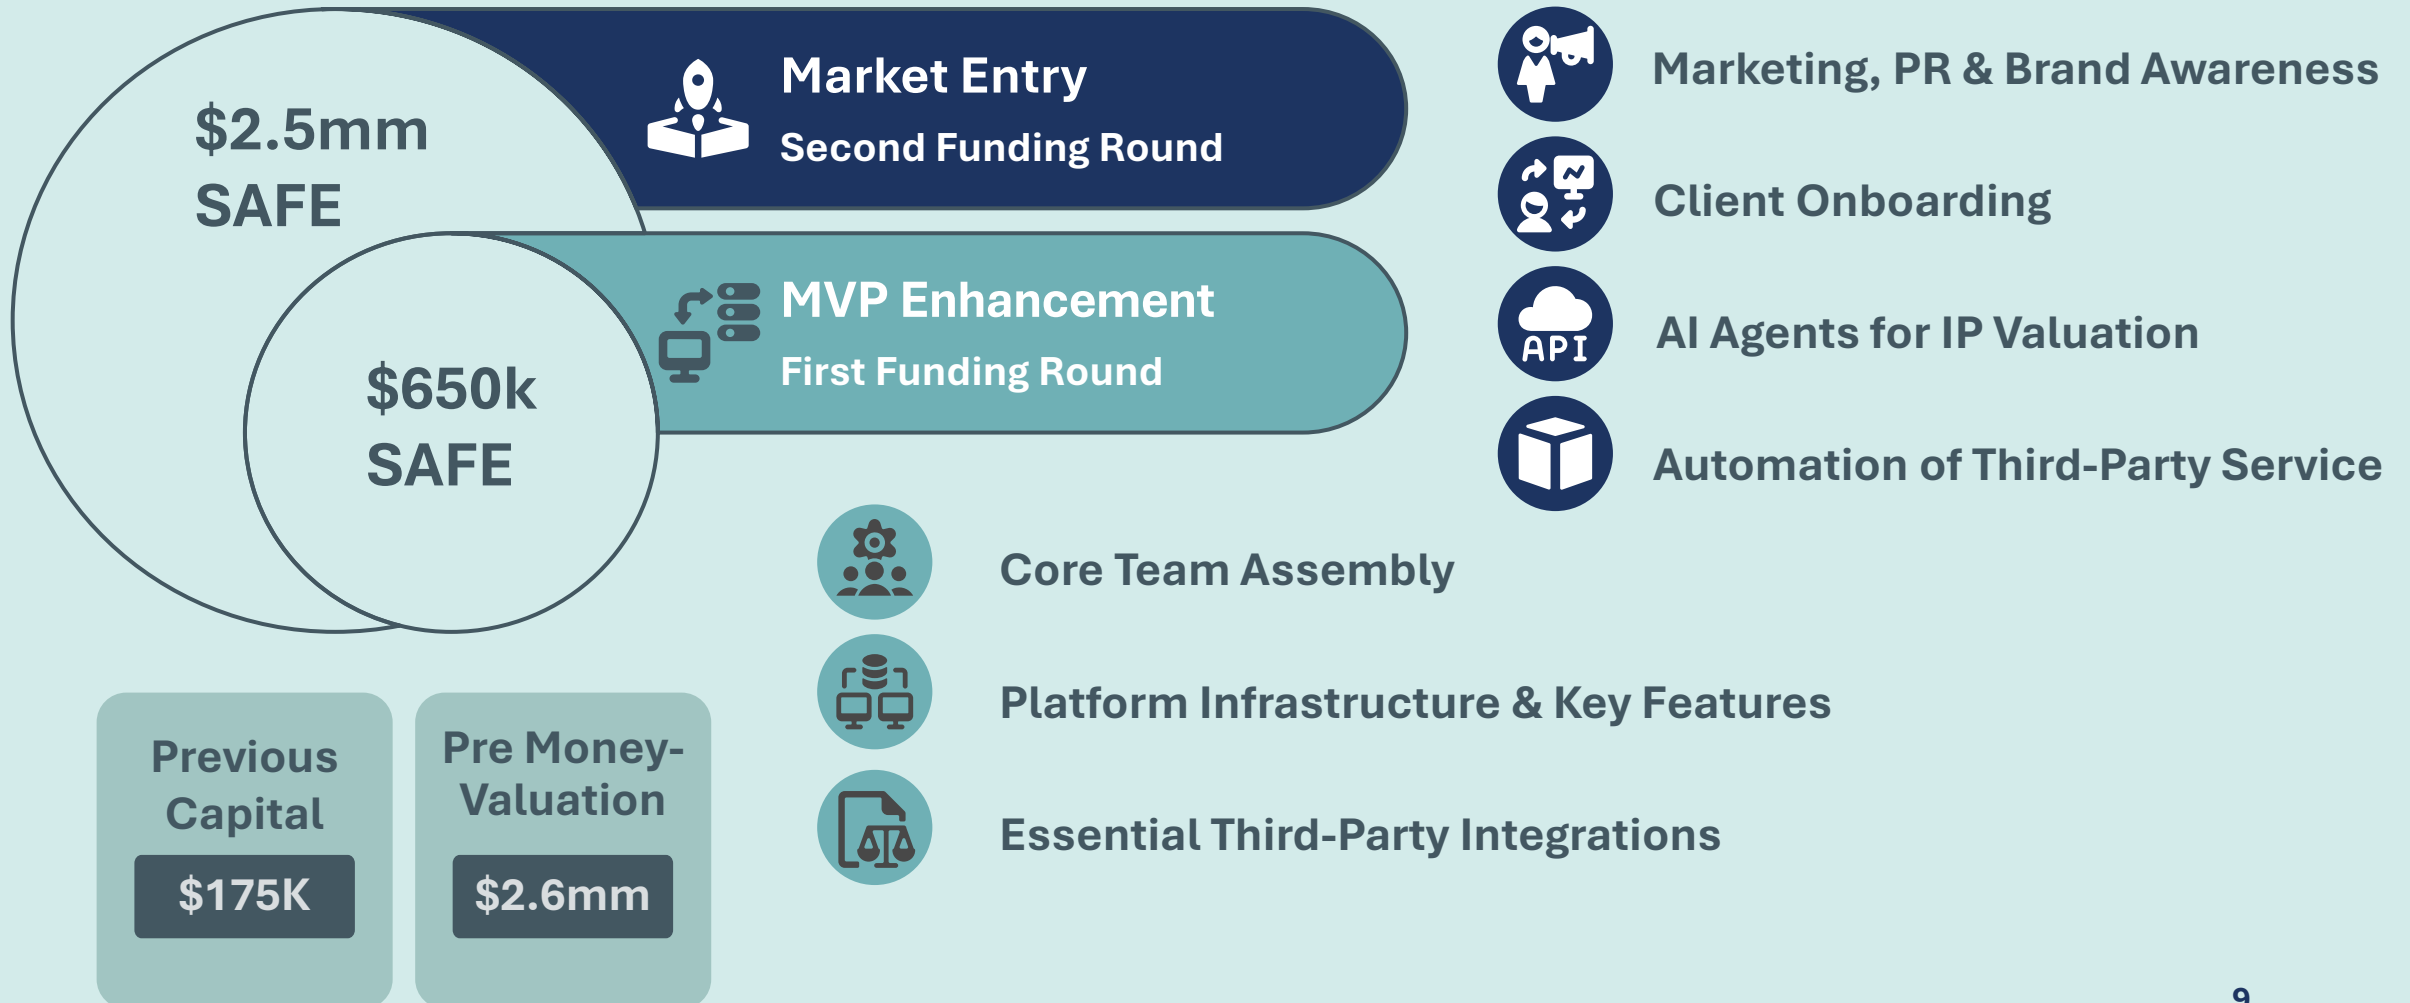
$2.5mm
SAFE

Market Entry
Second Funding Round

$650k
SAFE

MVP Enhancement
First Funding Round

Marketing, PR & Brand Awareness

Client Onboarding

API

AI Agents for IP Valuation

Automation of Third-Party Service

Core Team Assembly

Platform Infrastructure & Key Features

Essential Third-Party Integrations

Previous Capital
$175K

Pre Money-Valuation
$2.6mm

9